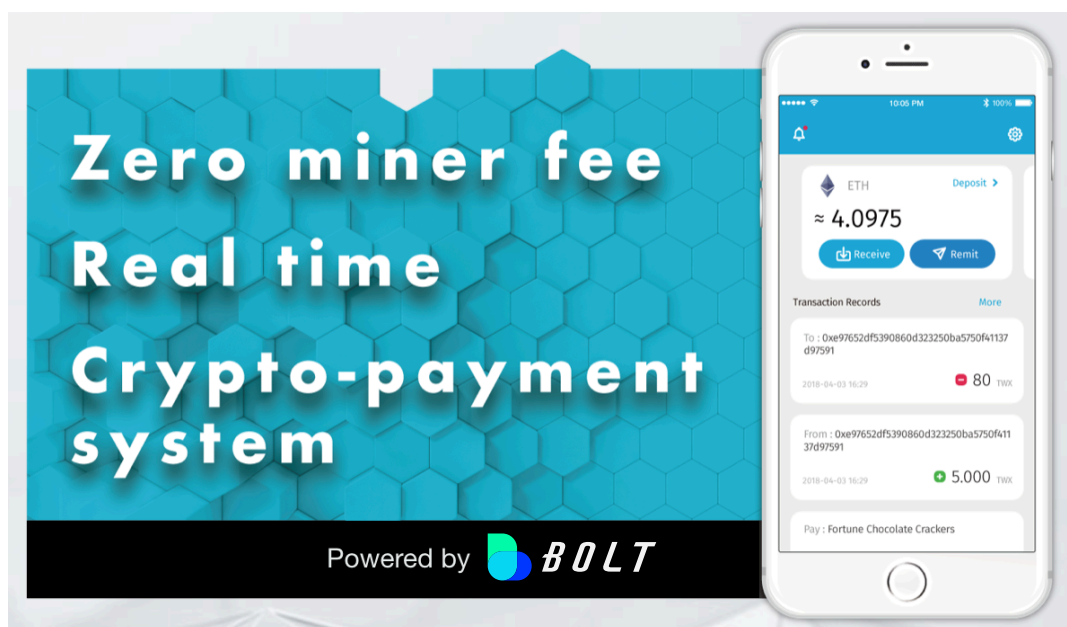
Zero miner fee

Real time

Crypto-payment system

Powered by BOLT

10:05 PM

100%

ETH

Deposit >

≈ 4.0975

Receive

Remit

Transaction Records

More

To : 0xe97652df5390860d323250ba5750f41137d97591

2018-04-03 16:29

80 TWX

From : 0xe97652df5390860d323250ba5750f41137d97591

2018-04-03 16:29

5.000 TWX

Pay : Fortune Chocolate Crackers